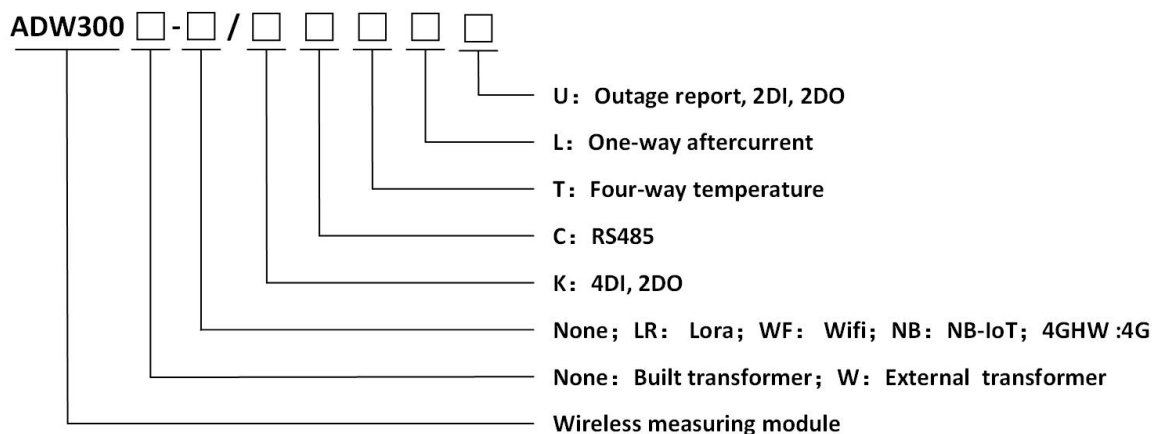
ADW300 □-□/□ □ □ □ □

U：Outage report, 2DI, 2DO

L：One-way aftercurrent

T：Four-way temperature

C：RS485

K：4DI, 2DO

None；LR：Lora；WF：Wifi；NB：NB-IoT；4GHW :4G

None：Built transformer；W：External transformer

Wireless measuring module